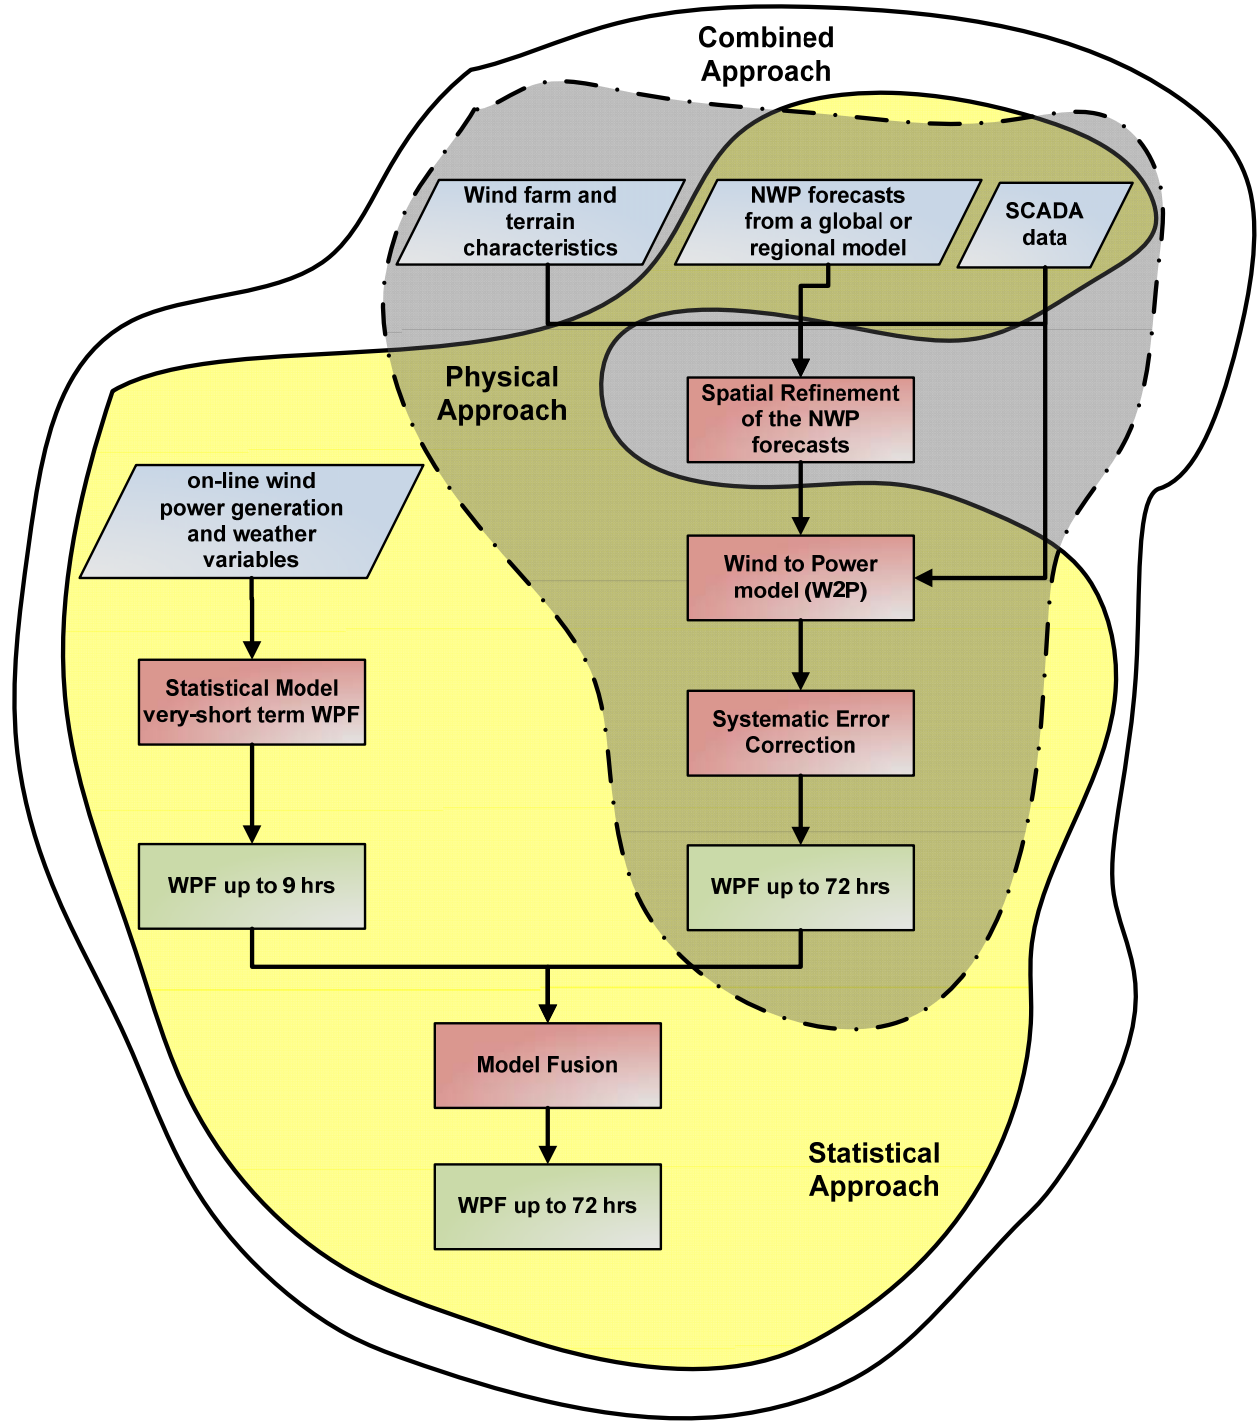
Combined Approach

Wind farm and terrain characteristics

NWP forecasts from a global or regional model

SCADA data

Physical Approach

Spatial Refinement of the NWP forecasts

Wind to Power model (W2P)

Systematic Error Correction

WPF up to 72 hrs

on-line wind power generation and weather variables

Statistical Model very-short term WPF

WPF up to 9 hrs

Model Fusion

WPF up to 72 hrs

Statistical Approach